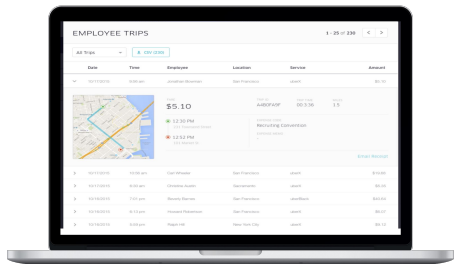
EMPLOYEE TRIPS

1 - 25 of 236

All Trips

| | Date | Time | Employee | Location | Service | Amount |
|---|---|---|---|---|---|---|
| | 10/17/2015 | 9:08 am | Jonathan Bowman | San Francisco | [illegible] | $5.10 |

$5.10

A4B0FWF

12:32 PM

12:52 PM

Recruiting Convention

Email Receipt

| | Date | Time | Employee | Location | Service | Amount |
|---|---|---|---|---|---|---|
| | 10/17/2015 | 10:09 am | Carl Wheeler | San Francisco | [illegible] | $10.80 |
| | 10/17/2015 | 10:45 am | Christine Austin | Sacramento | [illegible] | $8.20 |
| | 10/16/2015 | 7:17 pm | Beverly Barnes | San Francisco | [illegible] | $43.50 |
| | 10/16/2015 | 12:35 pm | Howard Robinson | San Francisco | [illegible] | $11.80 |
| | 10/16/2015 | 9:40 am | Ralph Hill | New York City | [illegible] | $12.00 |